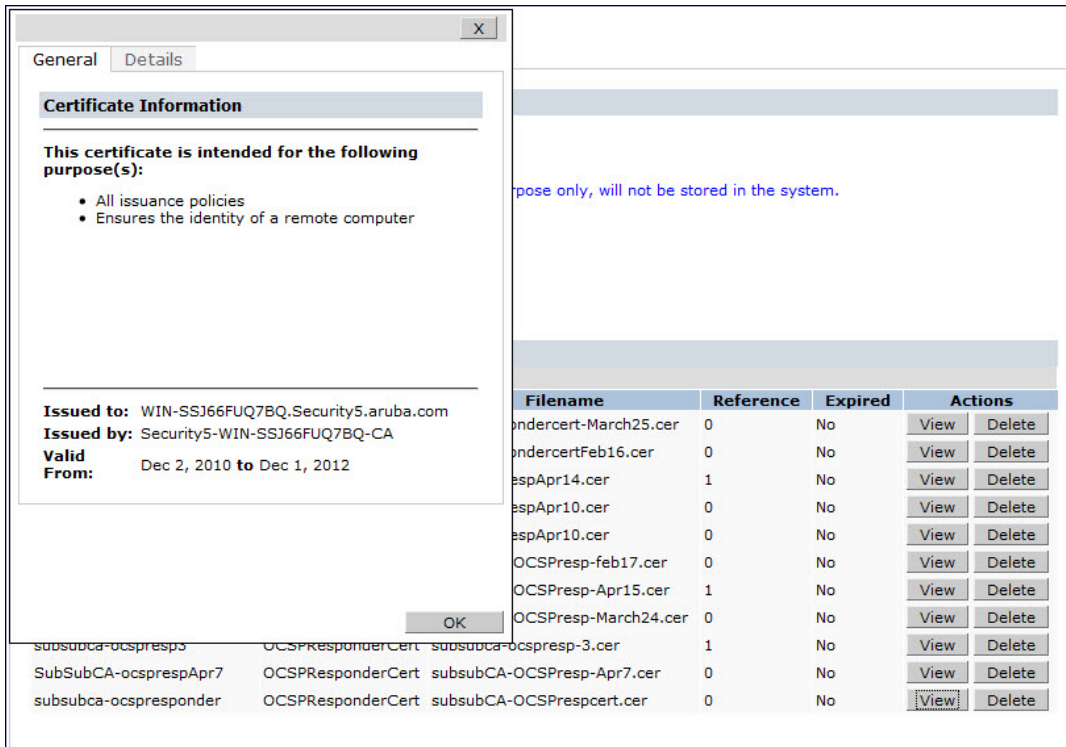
X

General Details

Certificate Information

This certificate is intended for the following purpose(s):

- All issuance policies
- Ensures the identity of a remote computer

Issued to: WIN-SSJ66FUQ7BQ.Security5.aruba.com
Issued by: Security5-WIN-SSJ66FUQ7BQ-CA
Valid From: Dec 2, 2010 to Dec 1, 2012

OK

rpose only, will not be stored in the system.

| | | Filename | Reference | Expired | Actions | |
|---|---|---|---|---|---|---|
| | | pondercert-March25.cer | 0 | No | View | Delete |
| | | pondercertFeb16.cer | 0 | No | View | Delete |
| | | espApr14.cer | 1 | No | View | Delete |
| | | espApr10.cer | 0 | No | View | Delete |
| | | espApr10.cer | 0 | No | View | Delete |
| | | OCSPresp-feb17.cer | 0 | No | View | Delete |
| | | OCSPresp-Apr15.cer | 1 | No | View | Delete |
| | | OCSPresp-March24.cer | 0 | No | View | Delete |
| subsubca-ocspresp3 | OCSPResponderCert | subsubca-ocspresp-3.cer | 1 | No | View | Delete |
| SubSubCA-ocsprespApr7 | OCSPResponderCert | subsubCA-OCSPresp-Apr7.cer | 0 | No | View | Delete |
| subsubca-ocspresponder | OCSPResponderCert | subsubCA-OCSPrespcert.cer | 0 | No | View | Delete |